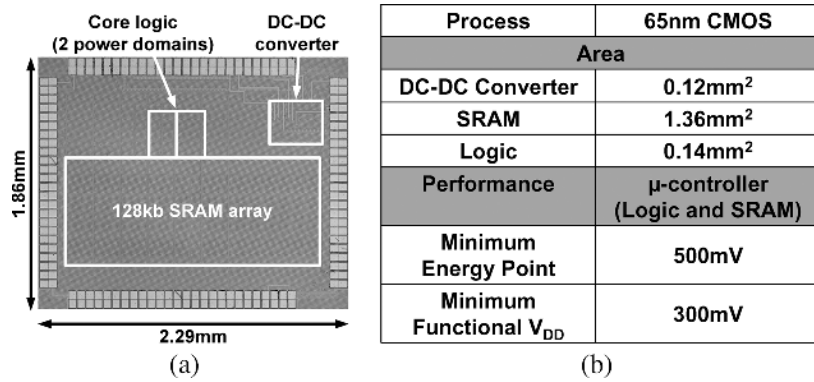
Core logic (2 power domains)

DC-DC converter

128kb SRAM array

1.86mm

2.29mm

(a)

| Process | 65nm CMOS |
|---|---|
| Area | |
| DC-DC Converter | 0.12mm$^2$ |
| SRAM | 1.36mm$^2$ |
| Logic | 0.14mm$^2$ |
| Performance | μ-controller (Logic and SRAM) |
| Minimum Energy Point | 500mV |
| Minimum Functional $V_{DD}$ | 300mV |

(b)